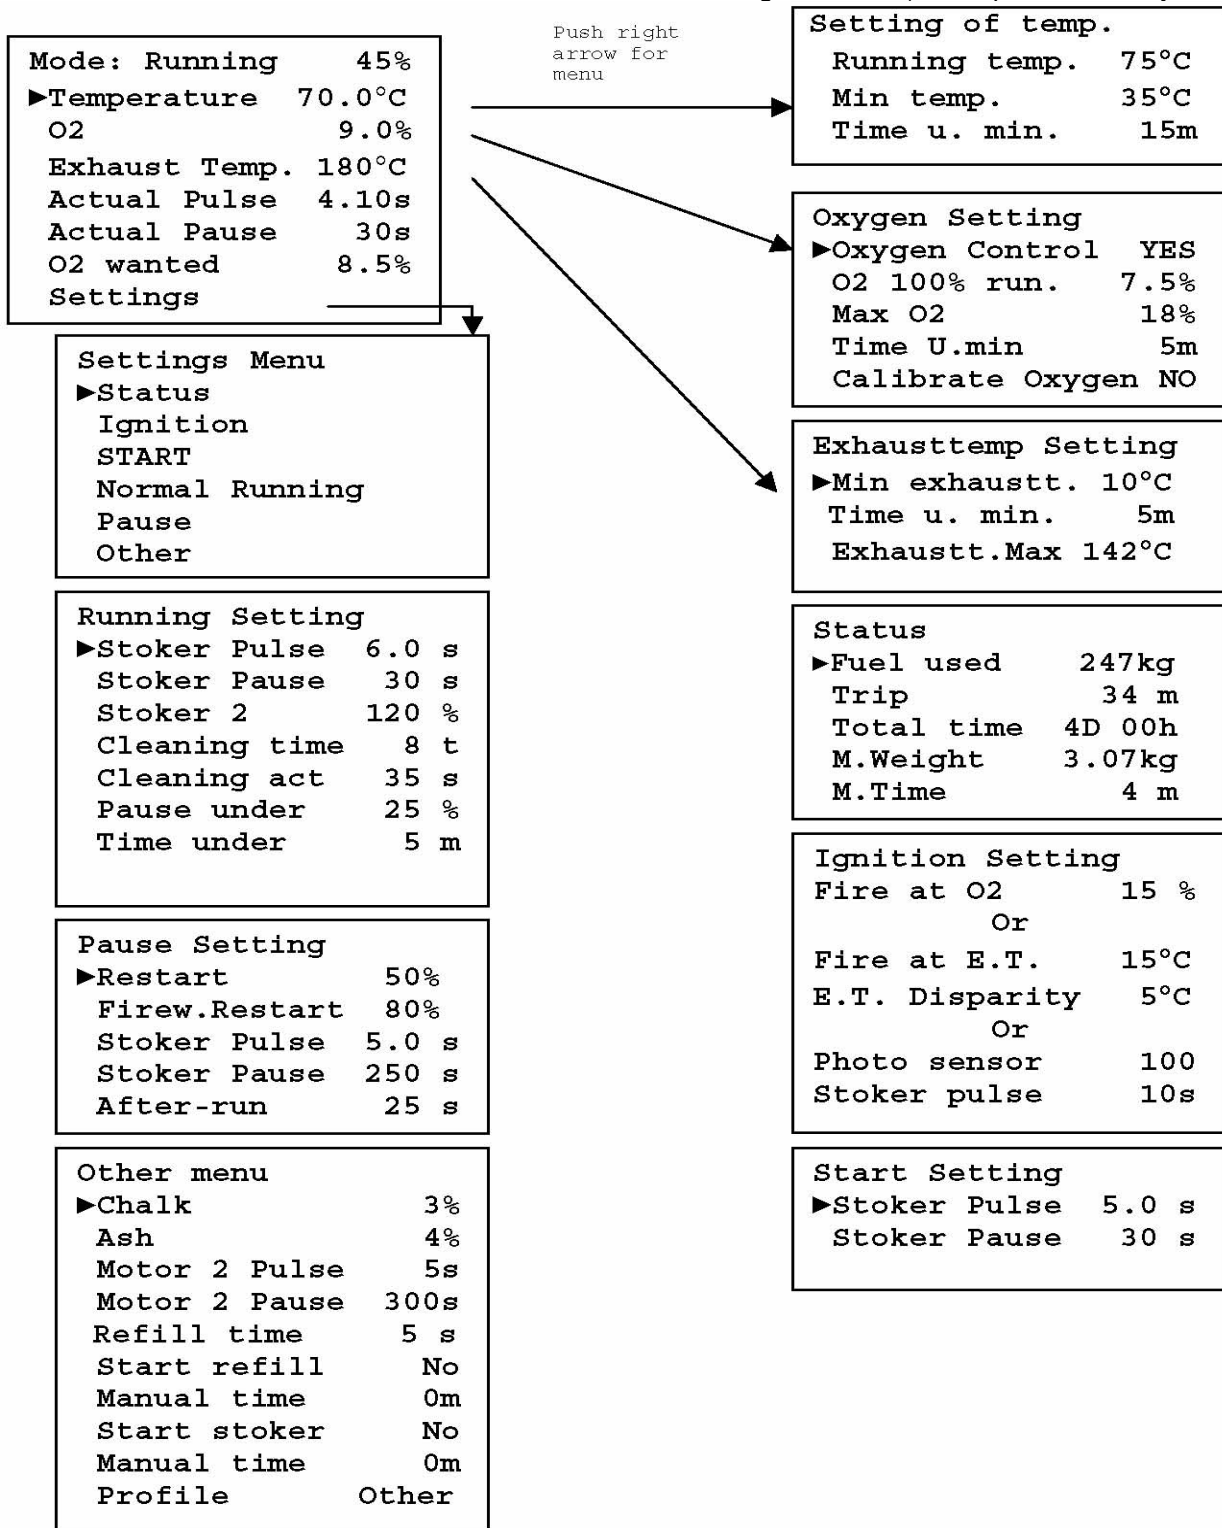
Mode: Running 45%
►Temperature 70.0°C
O2 9.0%
Exhaust Temp. 180°C
Actual Pulse 4.10s
Actual Pause 30s
O2 wanted 8.5%
Settings

Push right arrow for menu

Setting of temp.
Running temp. 75°C
Min temp. 35°C
Time u. min. 15m

Oxygen Setting
►Oxygen Control YES
O2 100% run. 7.5%
Max O2 18%
Time U.min 5m
Calibrate Oxygen NO

Exhausttemp Setting
►Min exhaustt. 10°C
Time u. min. 5m
Exhaustt.Max 142°C

Settings Menu
►Status
Ignition
START
Normal Running
Pause
Other

Running Setting
►Stoker Pulse 6.0 s
Stoker Pause 30 s
Stoker 2 120 %
Cleaning time 8 t
Cleaning act 35 s
Pause under 25 %
Time under 5 m

Pause Setting
►Restart 50%
Firew.Restart 80%
Stoker Pulse 5.0 s
Stoker Pause 250 s
After-run 25 s

Other menu
►Chalk 3%
Ash 4%
Motor 2 Pulse 5s
Motor 2 Pause 300s
Refill time 5 s
Start refill No
Manual time 0m
Start stoker No
Manual time 0m
Profile Other

Status
►Fuel used 247kg
Trip 34 m
Total time 4D 00h
M.Weight 3.07kg
M.Time 4 m

Ignition Setting
Fire at O2 15 %
Or
Fire at E.T. 15°C
E.T. Disparity 5°C
Or
Photo sensor 100
Stoker pulse 10s

Start Setting
►Stoker Pulse 5.0 s
Stoker Pause 30 s